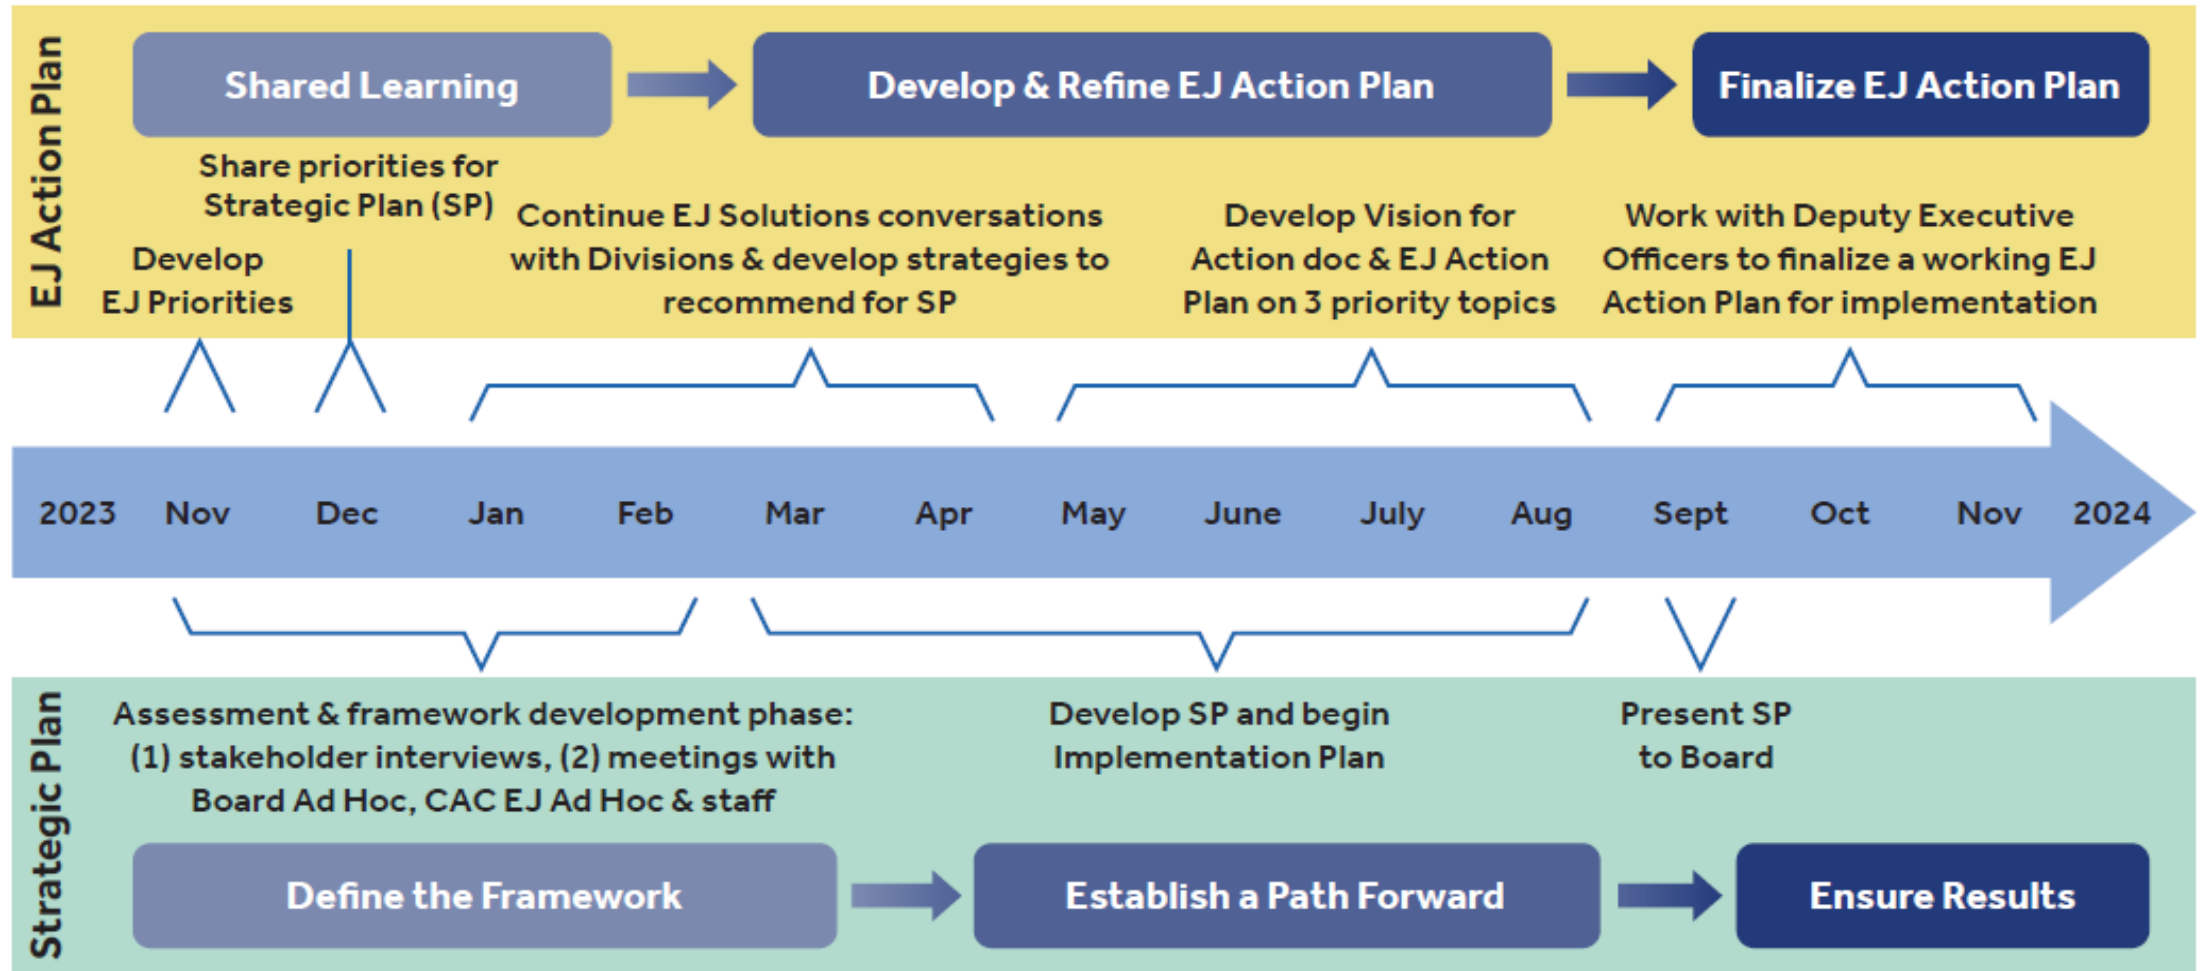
EJ Action Plan

Shared Learning

Develop & Refine EJ Action Plan

Finalize EJ Action Plan

Share priorities for Strategic Plan (SP)

Develop EJ Priorities

Continue EJ Solutions conversations with Divisions & develop strategies to recommend for SP

Develop Vision for Action doc & EJ Action Plan on 3 priority topics

Work with Deputy Executive Officers to finalize a working EJ Action Plan for implementation

2023 Nov Dec Jan Feb Mar Apr May June July Aug Sept Oct Nov 2024

Strategic Plan

Assessment & framework development phase: (1) stakeholder interviews, (2) meetings with Board Ad Hoc, CAC EJ Ad Hoc & staff

Develop SP and begin Implementation Plan

Present SP to Board

Define the Framework

Establish a Path Forward

Ensure Results